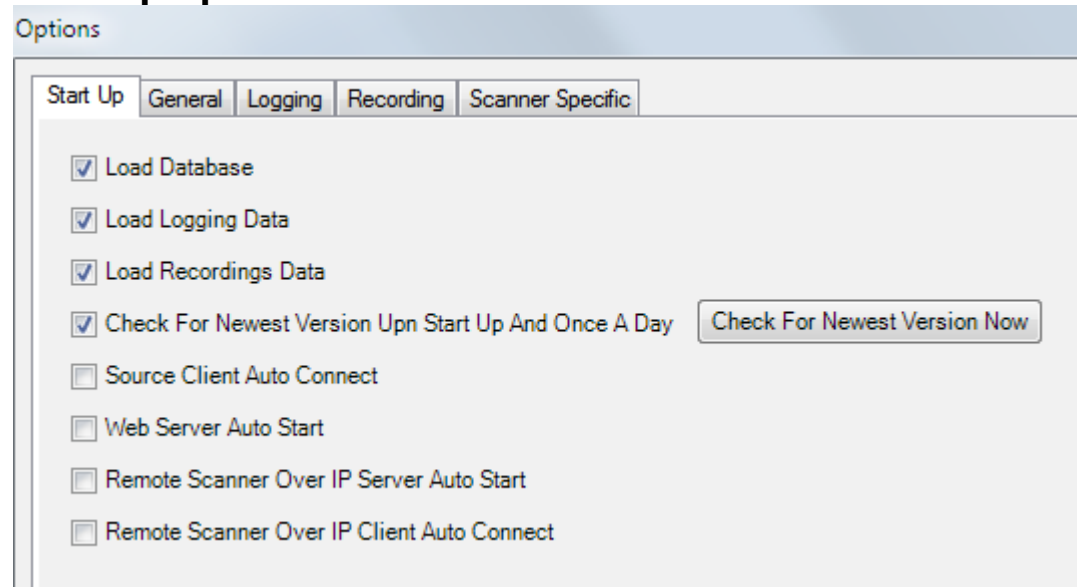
Options

Start Up | General | Logging | Recording | Scanner Specific

Load Database

Load Logging Data

Load Recordings Data

Check For Newest Version Upn Start Up And Once A Day

Check For Newest Version Now

Source Client Auto Connect

Web Server Auto Start

Remote Scanner Over IP Server Auto Start

Remote Scanner Over IP Client Auto Connect